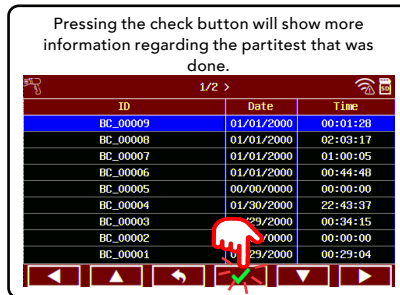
Pressing the check button will show more information regarding the partitest that was done.

1/2 >

| ID | Date | Time |
|---|---|---|
| BC_00009 | 01/01/2000 | 00:01:28 |
| BC_00008 | 01/01/2000 | 02:03:17 |
| BC_00007 | 01/01/2000 | 01:00:05 |
| BC_00006 | 01/01/2000 | 00:44:48 |
| BC_00005 | 00/00/0000 | 00:00:00 |
| BC_00004 | 01/30/2000 | 22:43:37 |
| BC_00003 | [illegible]/29/2000 | 00:34:15 |
| BC_00002 | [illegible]/2000 | 00:00:00 |
| BC_00001 | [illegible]29/2000 | 00:29:04 |